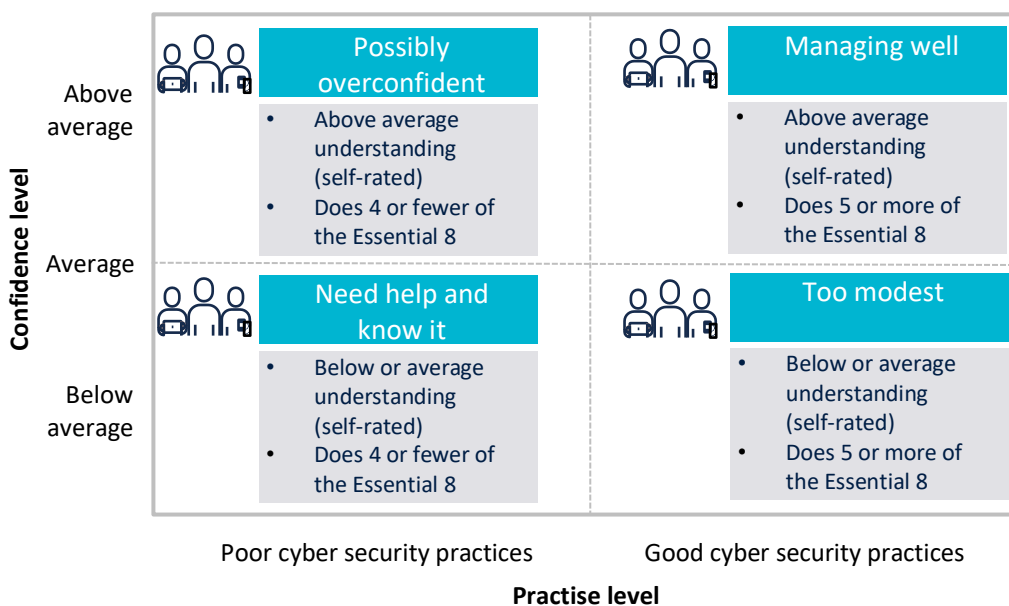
Confidence level

Above average

Average

Below average

Possibly overconfident

- Above average understanding (self-rated)
- Does 4 or fewer of the Essential 8

Managing well

- Above average understanding (self-rated)
- Does 5 or more of the Essential 8

Need help and know it

- Below or average understanding (self-rated)
- Does 4 or fewer of the Essential 8

Too modest

- Below or average understanding (self-rated)
- Does 5 or more of the Essential 8

Poor cyber security practices

Good cyber security practices

Practise level